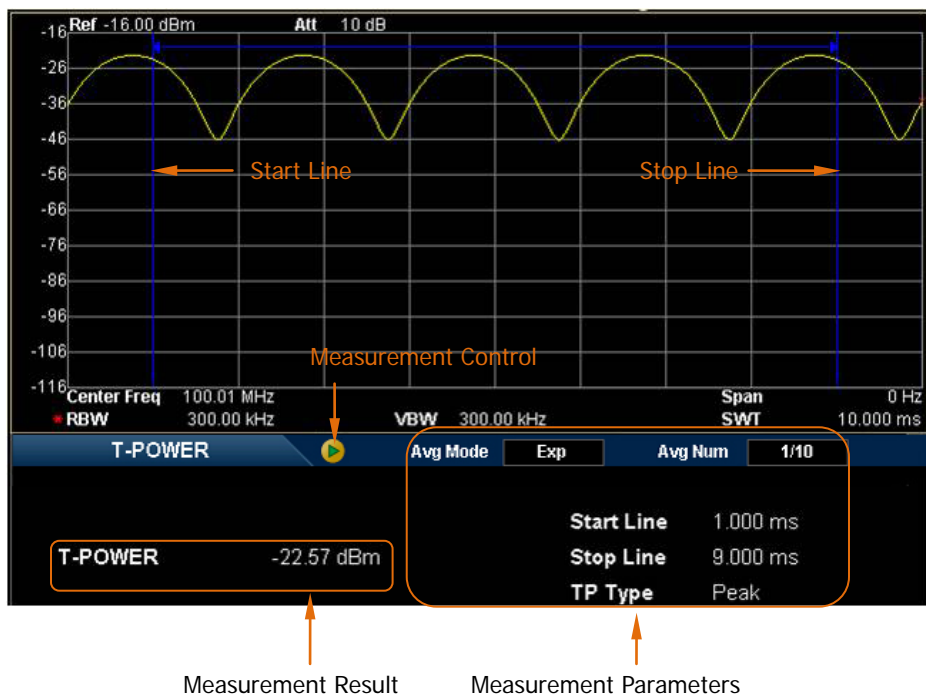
Ref -16.00 dBm Att 10 dB

-16
-26
-36
-46
-56
-66
-76
-86
-96
-106
-116

Start Line

Stop Line

Measurement Control

Center Freq 100.01 MHz
Span 0 Hz
RBW 300.00 kHz
VBW 300.00 kHz
SWT 10.000 ms

T-POWER

Avg Mode Exp
Avg Num 1/10

Start Line 1.000 ms
Stop Line 9.000 ms
TP Type Peak

T-POWER -22.57 dBm

Measurement Result

Measurement Parameters